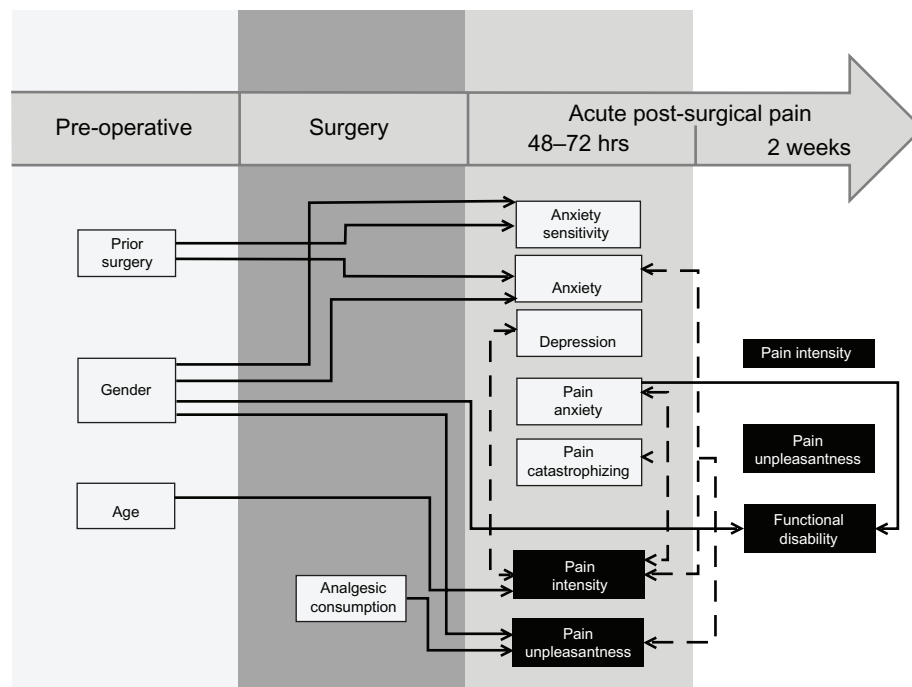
Pre-operative

Surgery

Acute post-surgical pain

48–72 hrs

2 weeks

Prior surgery

Gender

Age

Analgesic consumption

Anxiety sensitivity

Anxiety

Depression

Pain anxiety

Pain catastrophizing

Pain intensity

Pain unpleasantness

Pain intensity

Pain unpleasantness

Functional disability